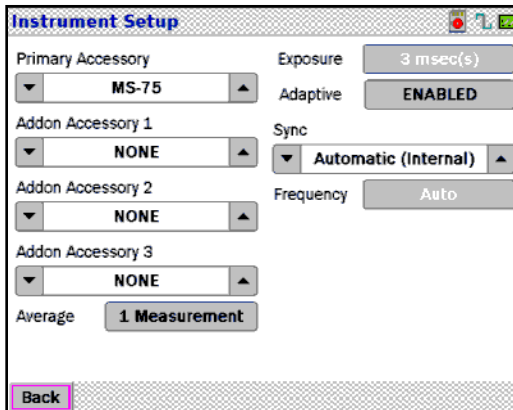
Instrument Setup

Primary Accessory
MS-75
Addon Accessory 1
NONE
Addon Accessory 2
NONE
Addon Accessory 3
NONE
Average
1 Measurement

Exposure
3 msec(s)
Adaptive
ENABLED
Sync
Automatic (Internal)
Frequency
Auto

Back